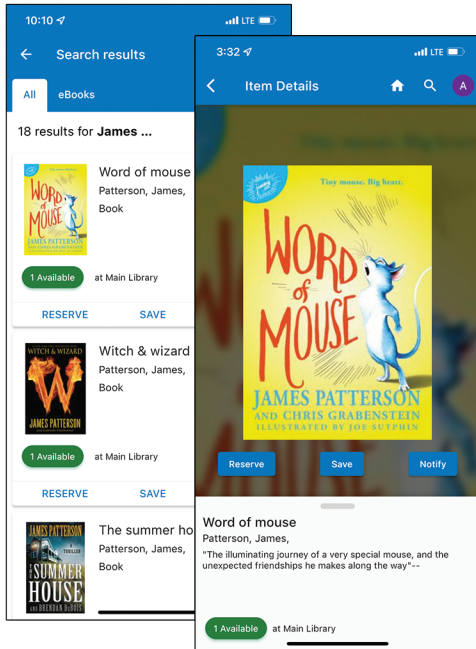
10:10 LTE

Search results

All eBooks

18 results for James ...

WORD of MOUSE JAMES PATTERSON

Word of mouse
Patterson, James,
Book

1 Available at Main Library

RESERVE SAVE

WITCH & WIZARD JAMES PATTERSON

Witch & wizard
Patterson, James,
Book

1 Available at Main Library

RESERVE SAVE

JAMES PATTERSON THE SUMMER HOUSE AND BRENDAN DuBOIS

The summer ho
Patterson, James,
Book

3:32 LTE

Item Details

A

Tiny mouse. Big heart.

WORD of MOUSE

JAMES PATTERSON AND CHRIS GRABENSTEIN ILLUSTRATED BY JOE SUTPHIN

Reserve Save Notify

Word of mouse
Patterson, James,
"The illuminating journey of a very special mouse, and the unexpected friendships he makes along the way"--

1 Available at Main Library